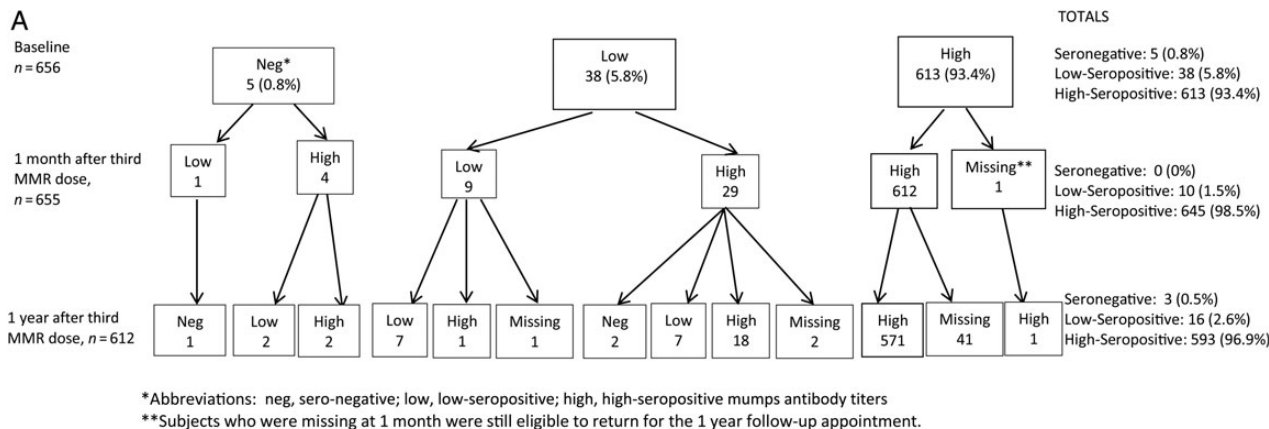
A

TOTALS

Baseline
$n = 656$

Neg*
5 (0.8%)

Low
38 (5.8%)

High
613 (93.4%)

Seronegative: 5 (0.8%)
Low-Seropositive: 38 (5.8%)
High-Seropositive: 613 (93.4%)

1 month after third MMR dose,
$n = 655$

Low
1

High
4

Low
9

High
29

High
612

Missing**
1

Seronegative: 0 (0%)
Low-Seropositive: 10 (1.5%)
High-Seropositive: 645 (98.5%)

1 year after third MMR dose, $n = 612$

Neg
1

Low
2

High
2

Low
7

High
1

Missing
1

Neg
2

Low
7

High
18

Missing
2

High
571

Missing
41

High
1

Seronegative: 3 (0.5%)
Low-Seropositive: 16 (2.6%)
High-Seropositive: 593 (96.9%)

*Abbreviations: neg, sero-negative; low, low-seropositive; high, high-seropositive mumps antibody titers
**Subjects who were missing at 1 month were still eligible to return for the 1 year follow-up appointment.